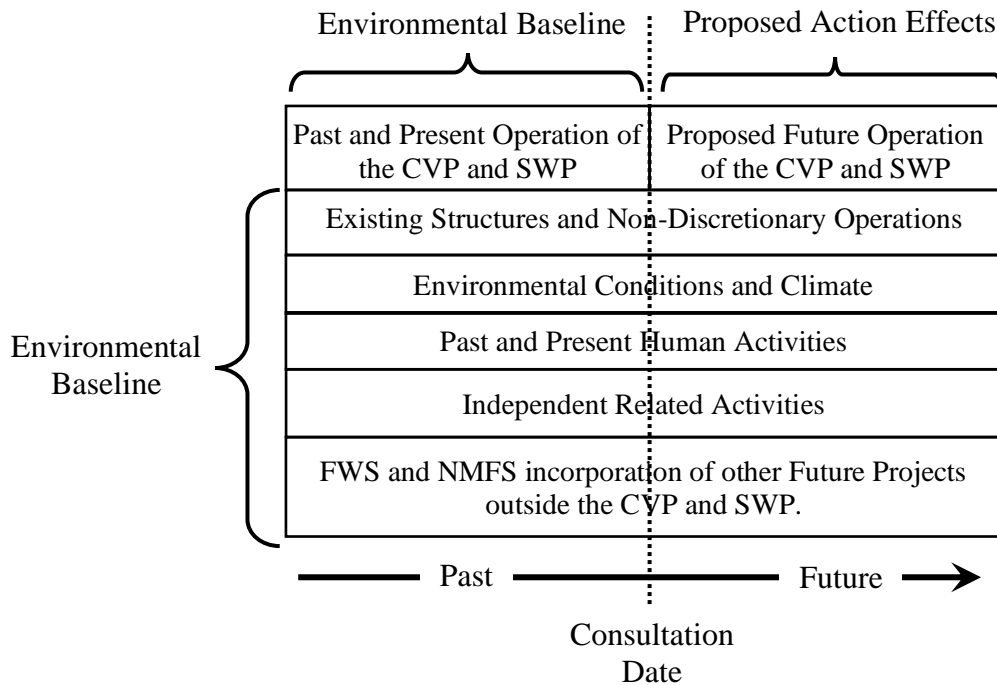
Environmental Baseline

Proposed Action Effects

Past and Present Operation of the CVP and SWP

Proposed Future Operation of the CVP and SWP

Existing Structures and Non-Discretionary Operations

Environmental Conditions and Climate

Past and Present Human Activities

Independent Related Activities

FWS and NMFS incorporation of other Future Projects outside the CVP and SWP.

Environmental Baseline

Past

Future

Consultation Date